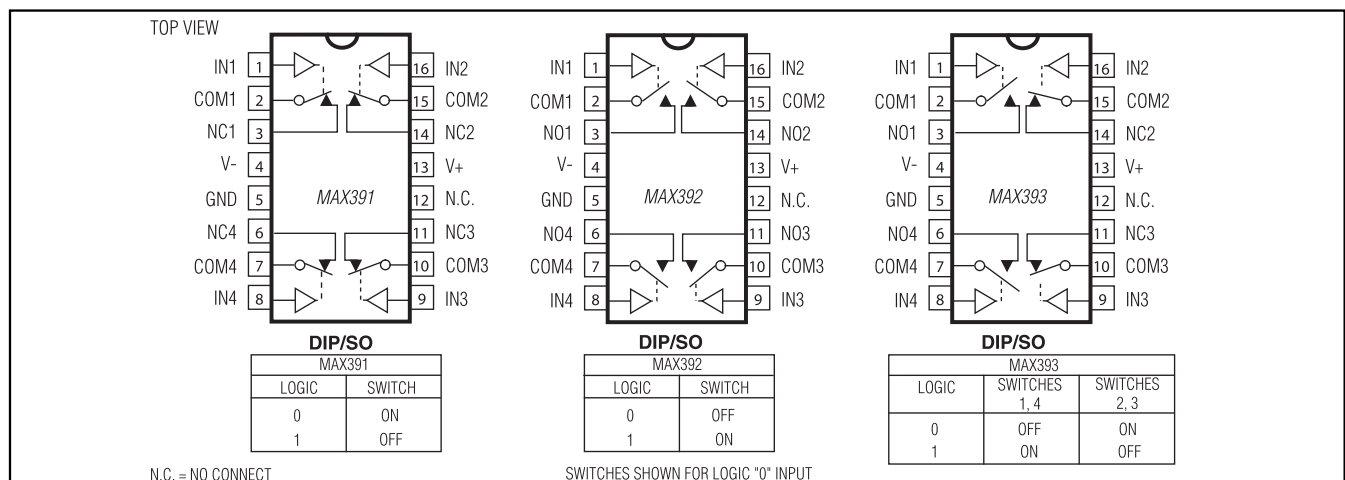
TOP VIEW

IN1 1
COM1 2
NC1 3
V- 4
GND 5
NC4 6
COM4 7
IN4 8
16 IN2
15 COM2
14 NC2
13 V+
12 N.C.
11 NC3
10 COM3
9 IN3
MAX391

DIP/SO

| MAX391 | |
|---|---|
| LOGIC | SWITCH |
| 0 | ON |
| 1 | OFF |

IN1 1
COM1 2
NO1 3
V- 4
GND 5
NO4 6
COM4 7
IN4 8
16 IN2
15 COM2
14 NO2
13 V+
12 N.C.
11 NO3
10 COM3
9 IN3
MAX392

DIP/SO

| MAX392 | |
|---|---|
| LOGIC | SWITCH |
| 0 | OFF |
| 1 | ON |

IN1 1
COM1 2
NO1 3
V- 4
GND 5
NO4 6
COM4 7
IN4 8
16 IN2
15 COM2
14 NC2
13 V+
12 N.C.
11 NC3
10 COM3
9 IN3
MAX393

DIP/SO

| MAX393 | | |
|---|---|---|
| LOGIC | SWITCHES 1, 4 | SWITCHES 2, 3 |
| 0 | OFF | ON |
| 1 | ON | OFF |

N.C. = NO CONNECT

SWITCHES SHOWN FOR LOGIC "0" INPUT